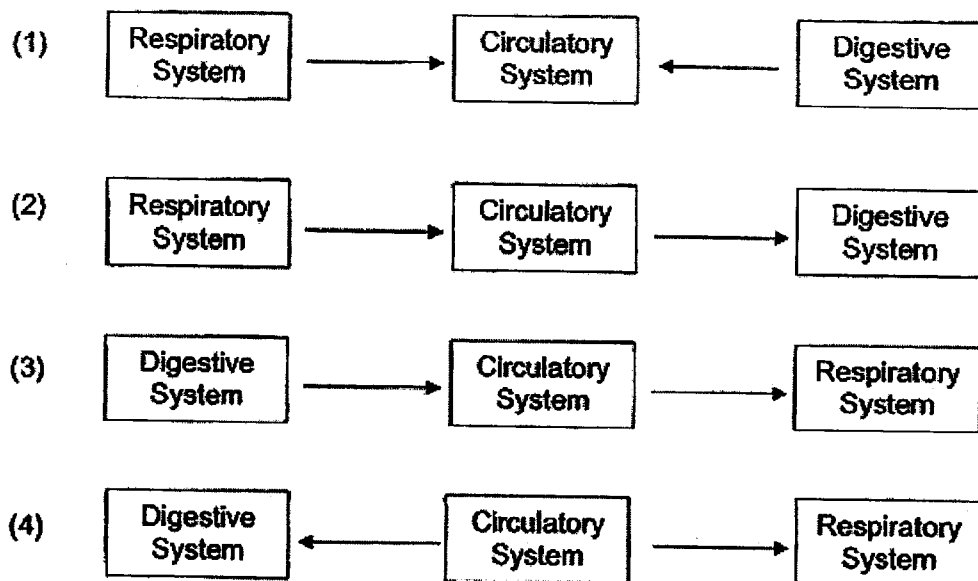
(1) Respiratory System Circulatory System Digestive System

(2) Respiratory System Circulatory System Digestive System

(3) Digestive System Circulatory System Respiratory System

(4) Digestive System Circulatory System Respiratory System